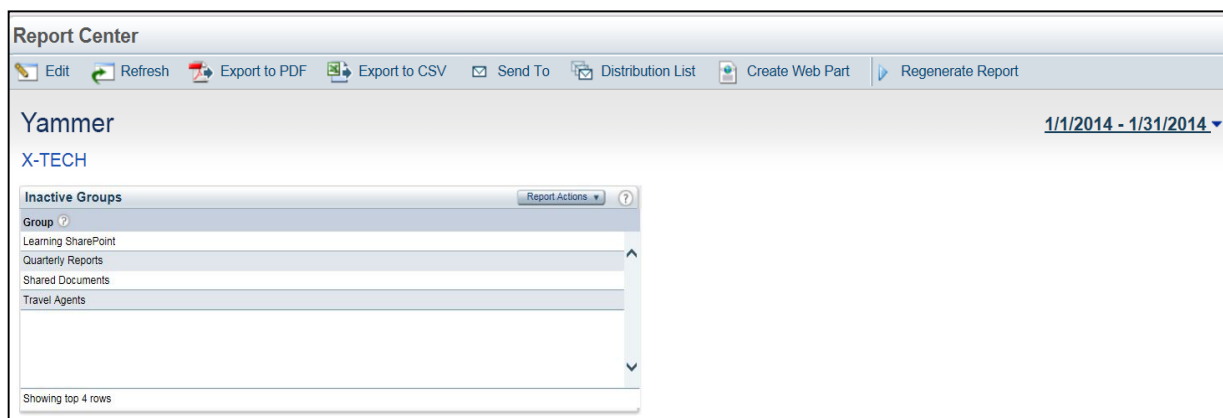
Report Center

Edit Refresh Export to PDF Export to CSV Send To Distribution List Create Web Part Regenerate Report

Yammer

1/1/2014 - 1/31/2014

X-TECH

Inactive Groups

Report Actions

| Group |
|---|
| Learning SharePoint |
| Quarterly Reports |
| Shared Documents |
| Travel Agents |

Showing top 4 rows